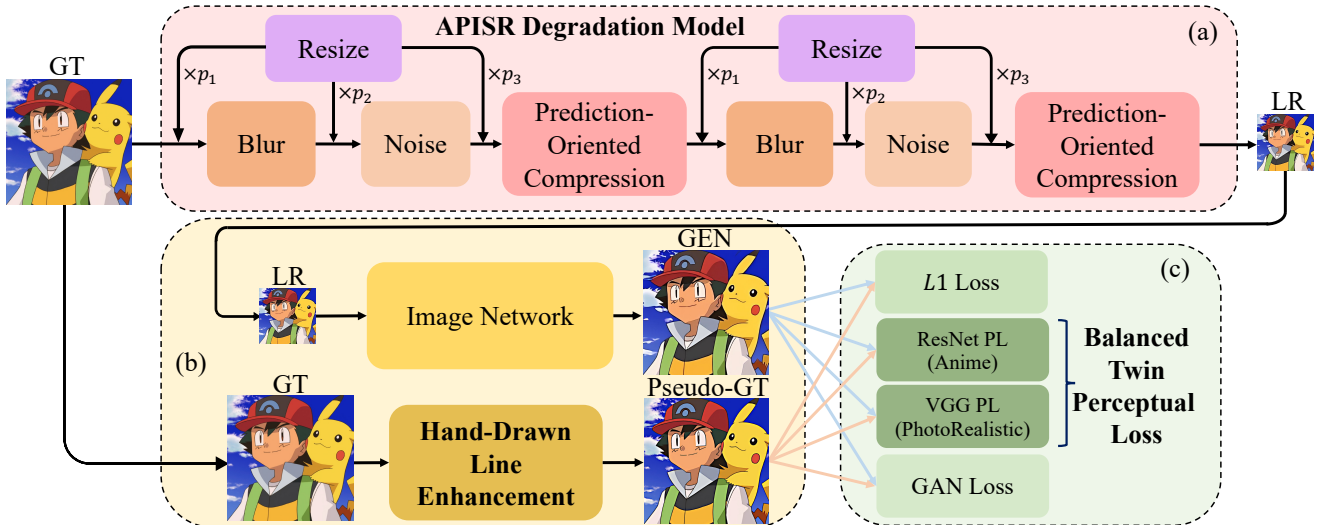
APISR Degradation Model

(a)

GT

Resize

$\times p_1$

$\times p_2$

$\times p_3$

Blur

Noise

Prediction-Oriented Compression

Resize

$\times p_1$

$\times p_2$

$\times p_3$

Blur

Noise

Prediction-Oriented Compression

LR

LR

Image Network

GEN

(b)

GT

Hand-Drawn Line Enhancement

Pseudo-GT

(c)

$L1$ Loss

ResNet PL (Anime)

VGG PL (PhotoRealistic)

GAN Loss

Balanced Twin Perceptual Loss